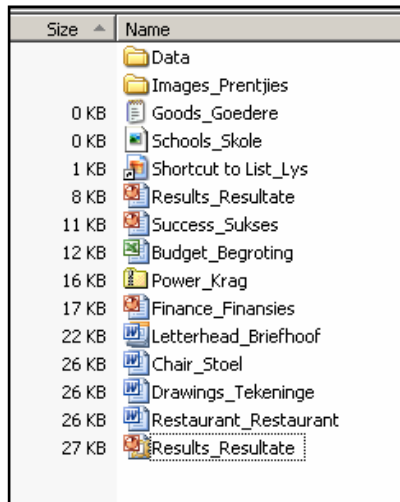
| Size | Name |
|---|---|
| | Data |
| | Images_Prentjies |
| 0 KB | Goods_Goedere |
| 0 KB | Schools_Skole |
| 1 KB | Shortcut to List_Lys |
| 8 KB | Results_Resultate |
| 11 KB | Success_Sukses |
| 12 KB | Budget_Begroting |
| 16 KB | Power_Krag |
| 17 KB | Finance_Finansies |
| 22 KB | Letterhead_Briefhoof |
| 26 KB | Chair_Stoel |
| 26 KB | Drawings_Tekeninge |
| 26 KB | Restaurant_Restaurant |
| 27 KB | Results_Resultate |